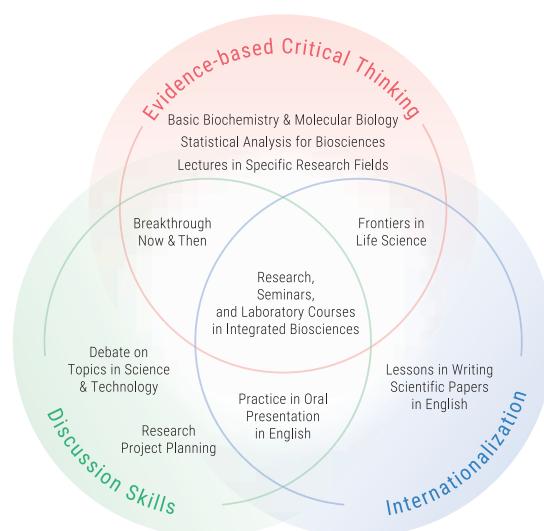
Evidence-based Critical Thinking

Basic Biochemistry & Molecular Biology
Statistical Analysis for Biosciences
Lectures in Specific Research Fields

Breakthrough Now & Then

Frontiers in Life Science

Research, Seminars, and Laboratory Courses in Integrated Biosciences

Debate on Topics in Science & Technology

Research Project Planning

Practice in Oral Presentation in English

Lessons in Writing Scientific Papers in English

Discussion Skills

Internationalization